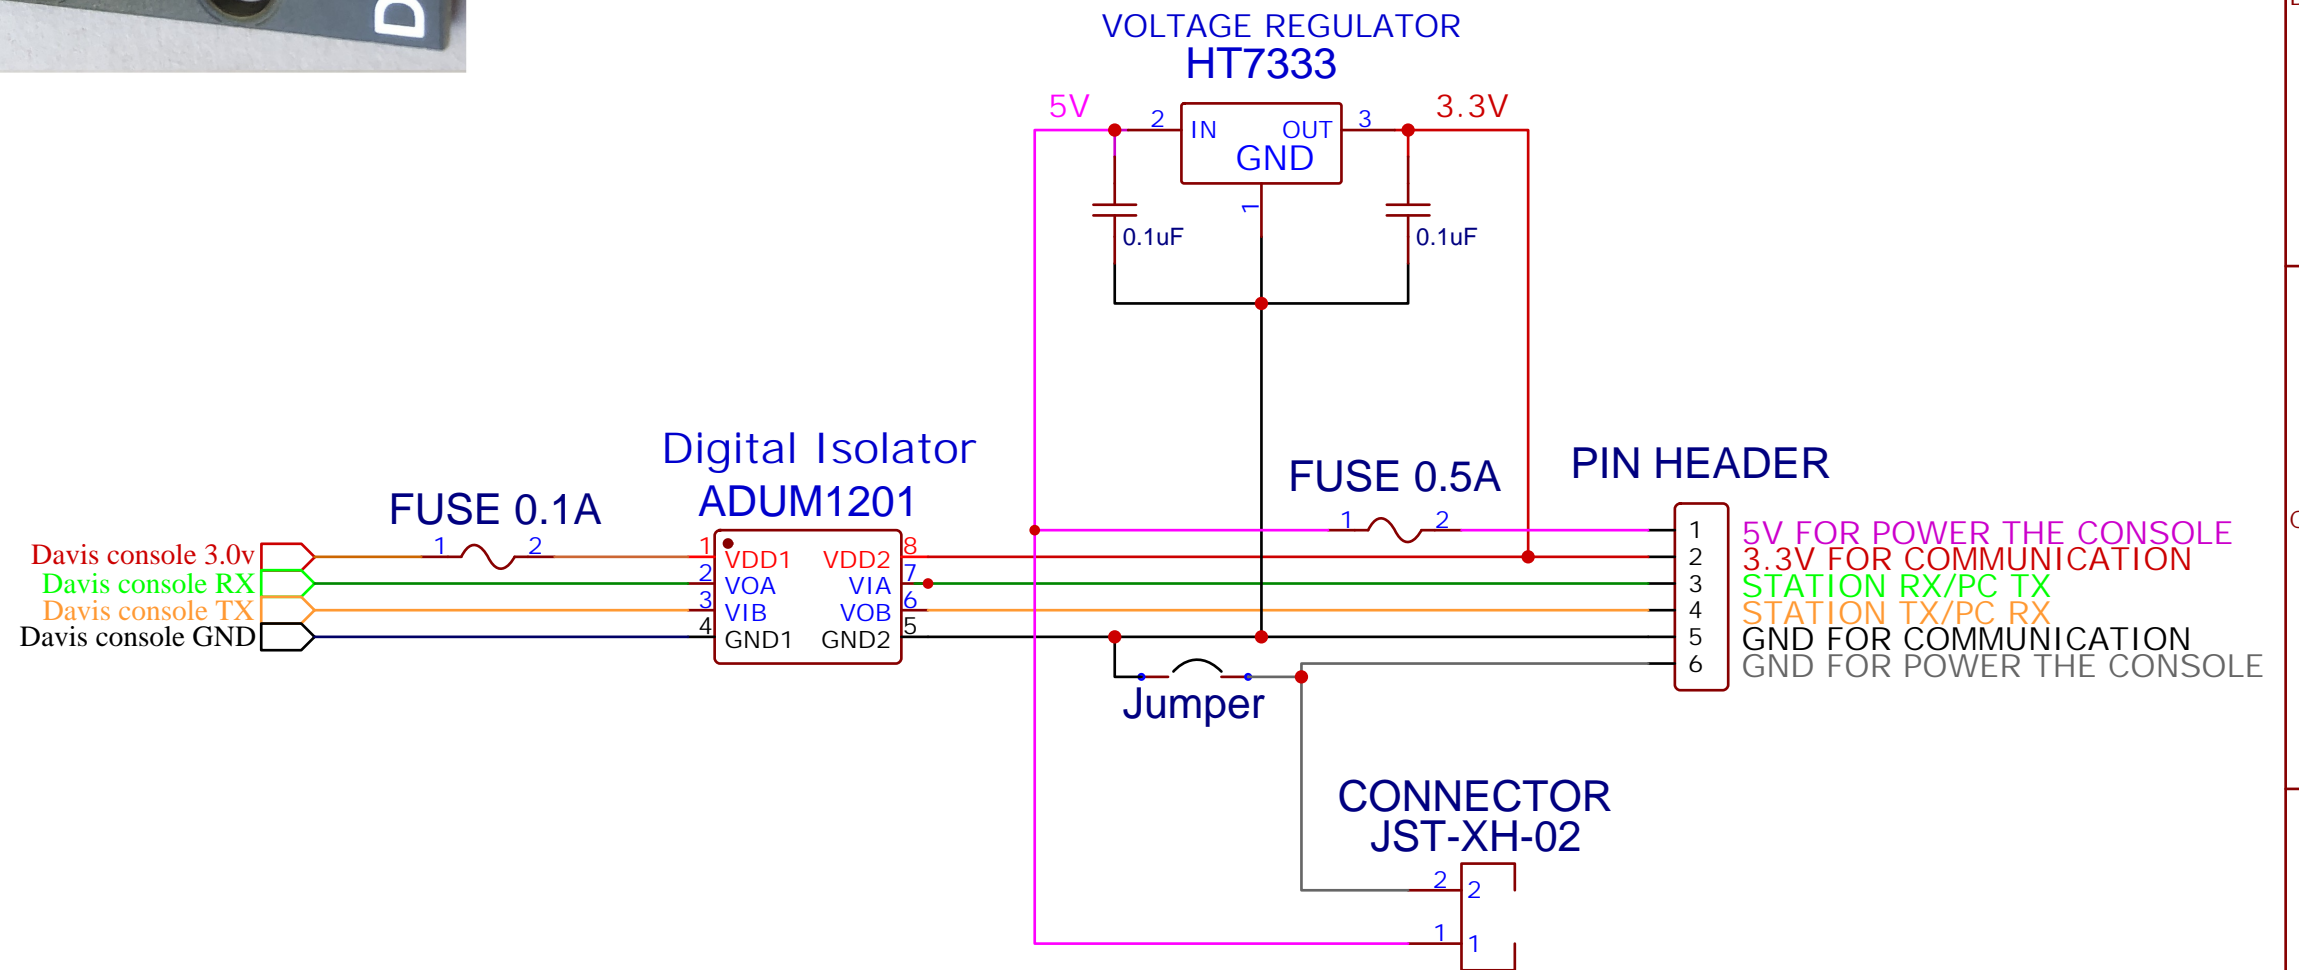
D

VOLTAGE REGULATOR
HT7333

5V
2
IN
OUT
3
3.3V
GND
1
0.1uF
0.1uF

Digital Isolator
ADUM1201

FUSE 0.1A
1
2

FUSE 0.5A
1
2

PIN HEADER

Davis console 3.0v
Davis console RX
Davis console TX
Davis console GND

1
VDD1
2
VOA
3
VIB
4
GND1
VDD2
8
VIA
7
VOB
6
GND2
5

1
5V FOR POWER THE CONSOLE
2
3.3V FOR COMMUNICATION
3
STATION RX/PC TX
4
STATION TX/PC RX
5
GND FOR COMMUNICATION
6
GND FOR POWER THE CONSOLE

Jumper

CONNECTOR
JST-XH-02
2
2
1
1